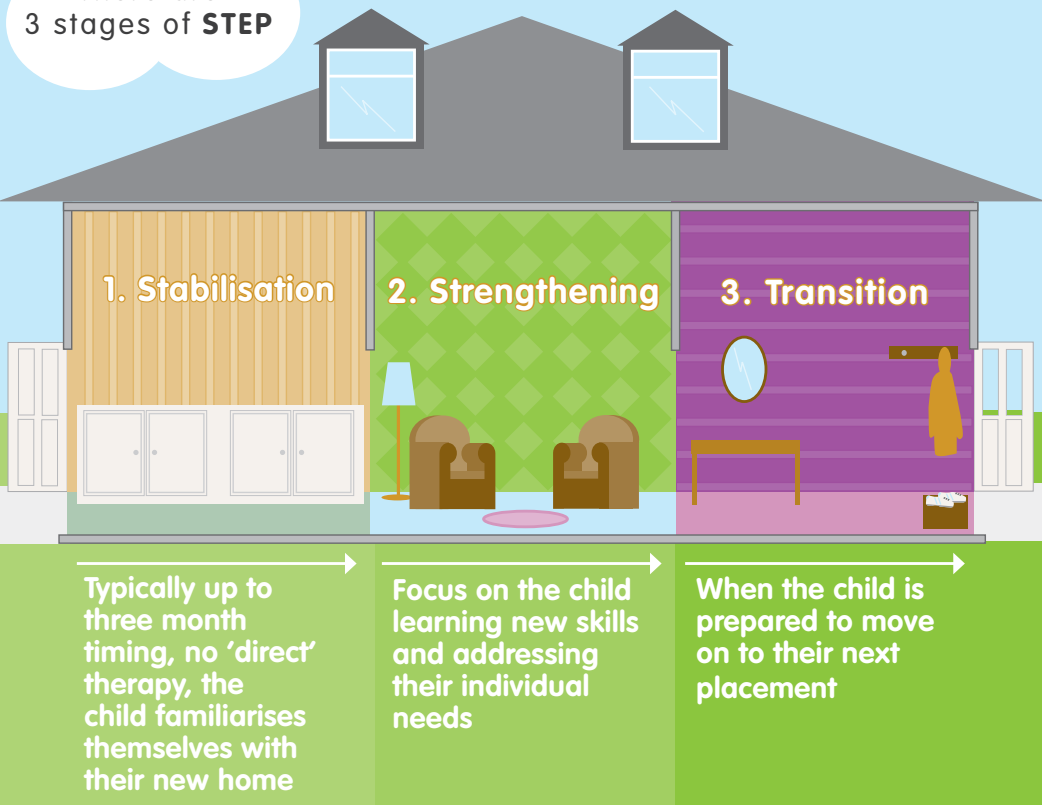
3 stages of **STEP**

1. Stabilisation

2. Strengthening

3. Transition

Typically up to three month timing, no 'direct' therapy, the child familiarises themselves with their new home

Focus on the child learning new skills and addressing their individual needs

When the child is prepared to move on to their next placement